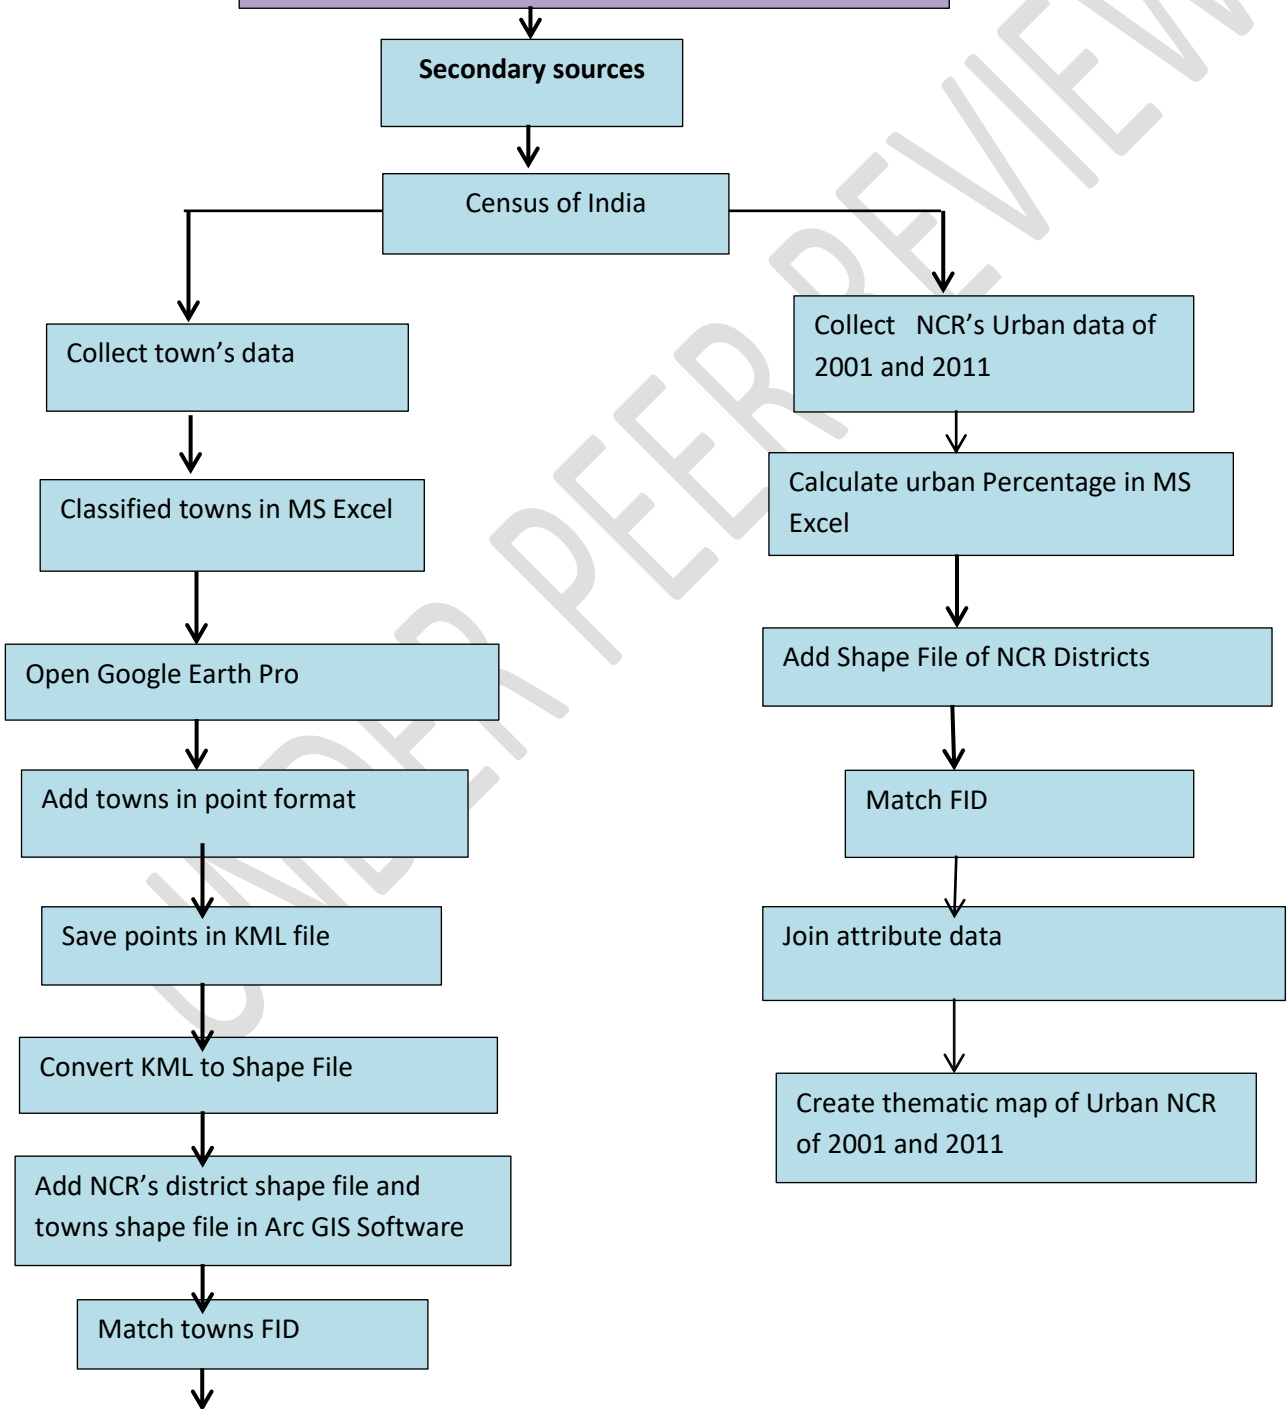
Secondary sources

Census of India

Collect town’s data

Classified towns in MS Excel

Open Google Earth Pro

Add towns in point format

Save points in KML file

Convert KML to Shape File

Add NCR’s district shape file and towns shape file in Arc GIS Software

Match towns FID

Collect NCR’s Urban data of 2001 and 2011

Calculate urban Percentage in MS Excel

Add Shape File of NCR Districts

Match FID

Join attribute data

Create thematic map of Urban NCR of 2001 and 2011

UNDER PEER REVIEW